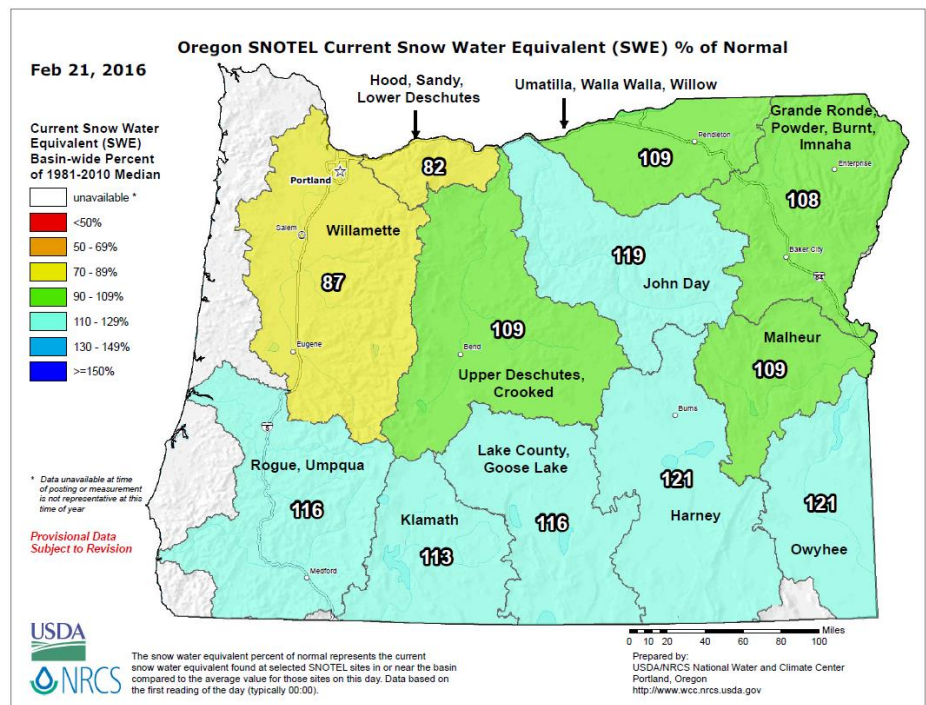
Oregon SNOTEL Current Snow Water Equivalent (SWE) % of Normal

Feb 21, 2016

Current Snow Water Equivalent (SWE) Basin-wide Percent of 1981-2010 Median

unavailable *
<50%
50 - 69%
70 - 89%
90 - 109%
110 - 129%
130 - 149%
>=150%

* Data unavailable at time of posting or measurement is not representative at this time of year

Provisional Data Subject to Revision

Hood, Sandy, Lower Deschutes

Umatilla, Walla Walla, Willow

Grande Ronde, Powder, Burnt, Imnaha

Portland

82

109

Pendleton

Enterprise

108

Salem

Willamette

87

119

John Day

Baker City

Eugene

109

Bend

Upper Deschutes, Crooked

Malheur

109

Burns

Rogue, Umpqua

116

Lake County, Goose Lake

116

Klamath

113

121

Harney

121

Owyhee

Medford

USDA
NRCS

The snow water equivalent percent of normal represents the current snow water equivalent found at selected SNOTEL sites in or near the basin compared to the average value for those sites on this day. Data based on the first reading of the day (typically 00:00).

0 10 20 40 60 80 100 Miles

Prepared by:
USDA/NRCS National Water and Climate Center
Portland, Oregon
http://www.wcc.nrcs.usda.gov